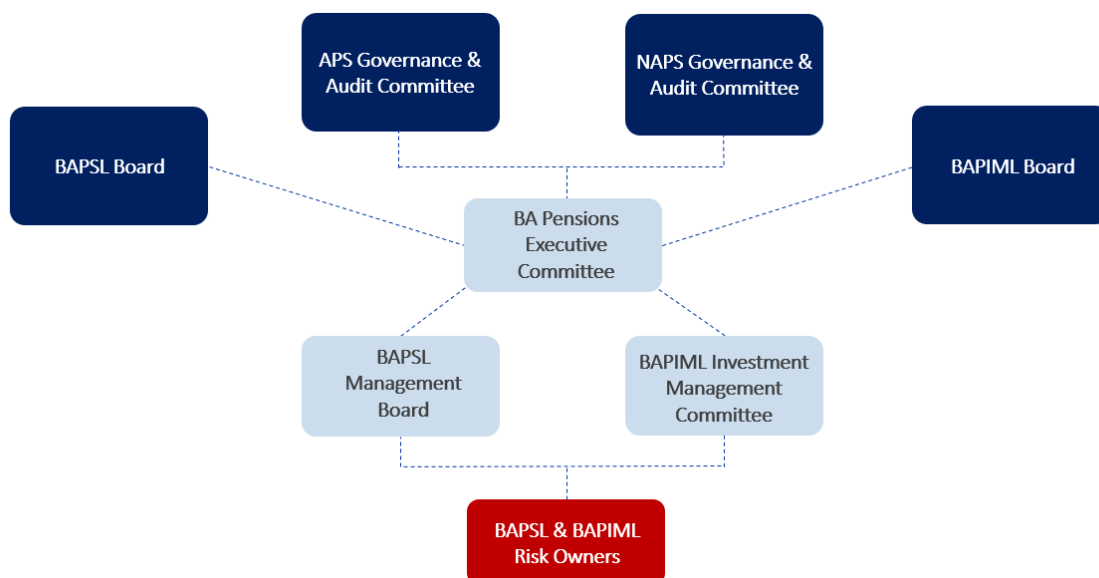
APS Governance & Audit Committee

NAPS Governance & Audit Committee

BAPSL Board

BAPIML Board

BA Pensions Executive Committee

BAPSL Management Board

BAPIML Investment Management Committee

BAPSL & BAPIML Risk Owners